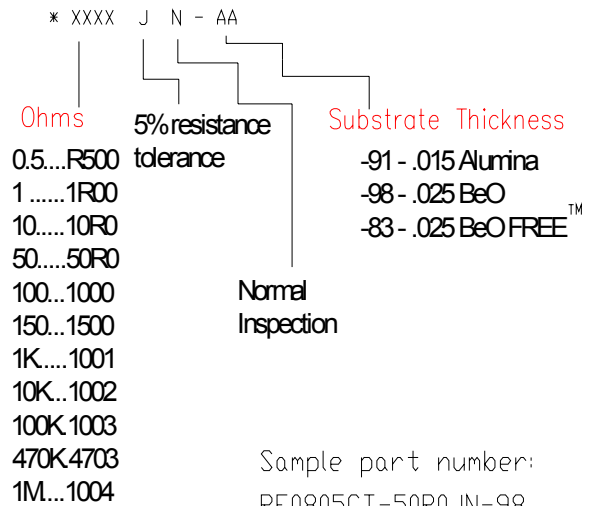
* XXXX J N - AA

Ohms

0.5....R500
1 ......1R00
10.....10R0
50.....50R0
100...1000
150...1500
1K.....1001
10K..1002
100K.1003
470K.4703
1M...1004

5% resistance tolerance

Normal Inspection

Substrate Thickness

-91 - .015 Alumina
-98 - .025 BeO
-83 - .025 BeO FREE™

Sample part number:

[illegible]